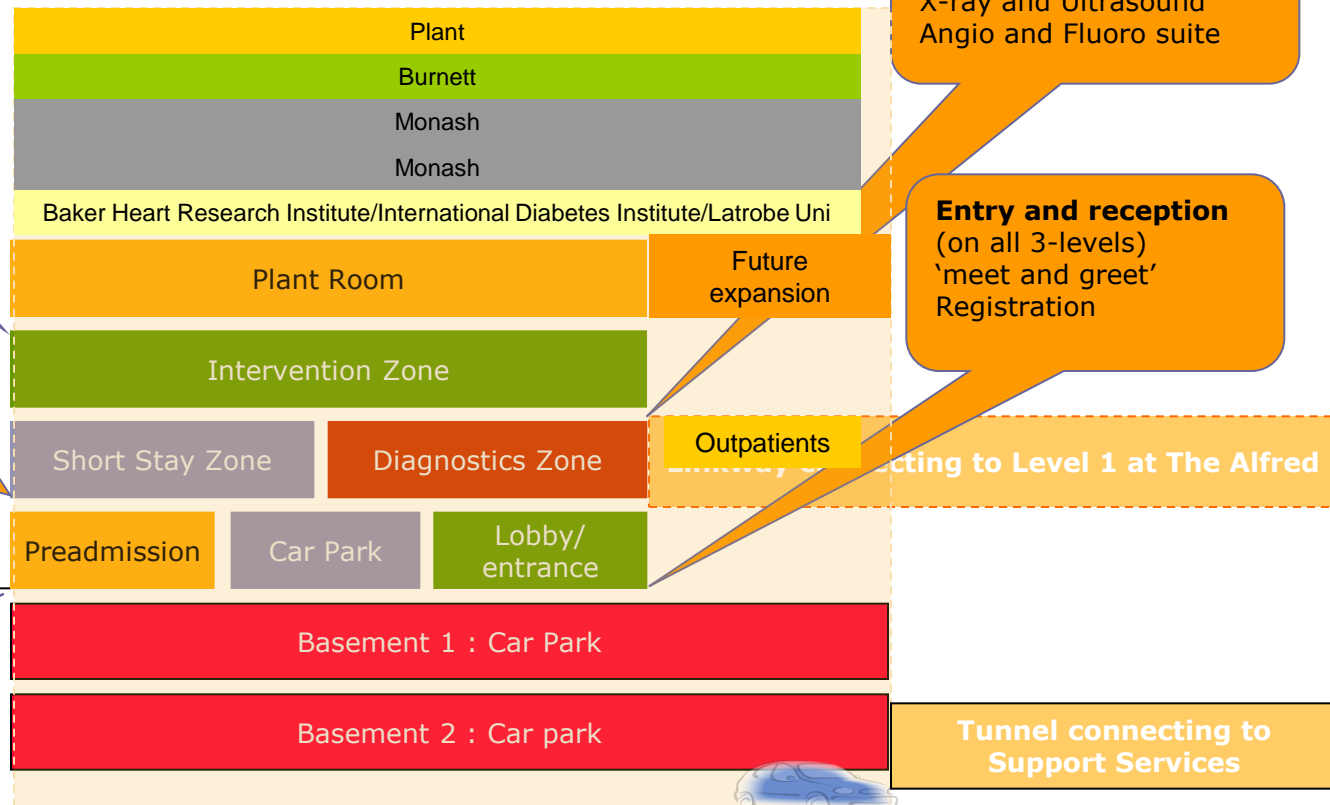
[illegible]
Angio and Fluoro suite

Plant

Burnett

Monash

Monash

Baker Heart Research Institute/International Diabetes Institute/Latrobe Uni

Plant Room

Future expansion

**Entry and reception**
(on all 3-levels)
'meet and greet'
Registration

Intervention Zone

Short Stay Zone

Diagnostics Zone

Outpatients

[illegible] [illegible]cting to Level 1 at The Alfred

Preadmission

Car Park

Lobby/ entrance

Basement 1 : Car Park

Basement 2 : Car park

Tunnel connecting to Support Services